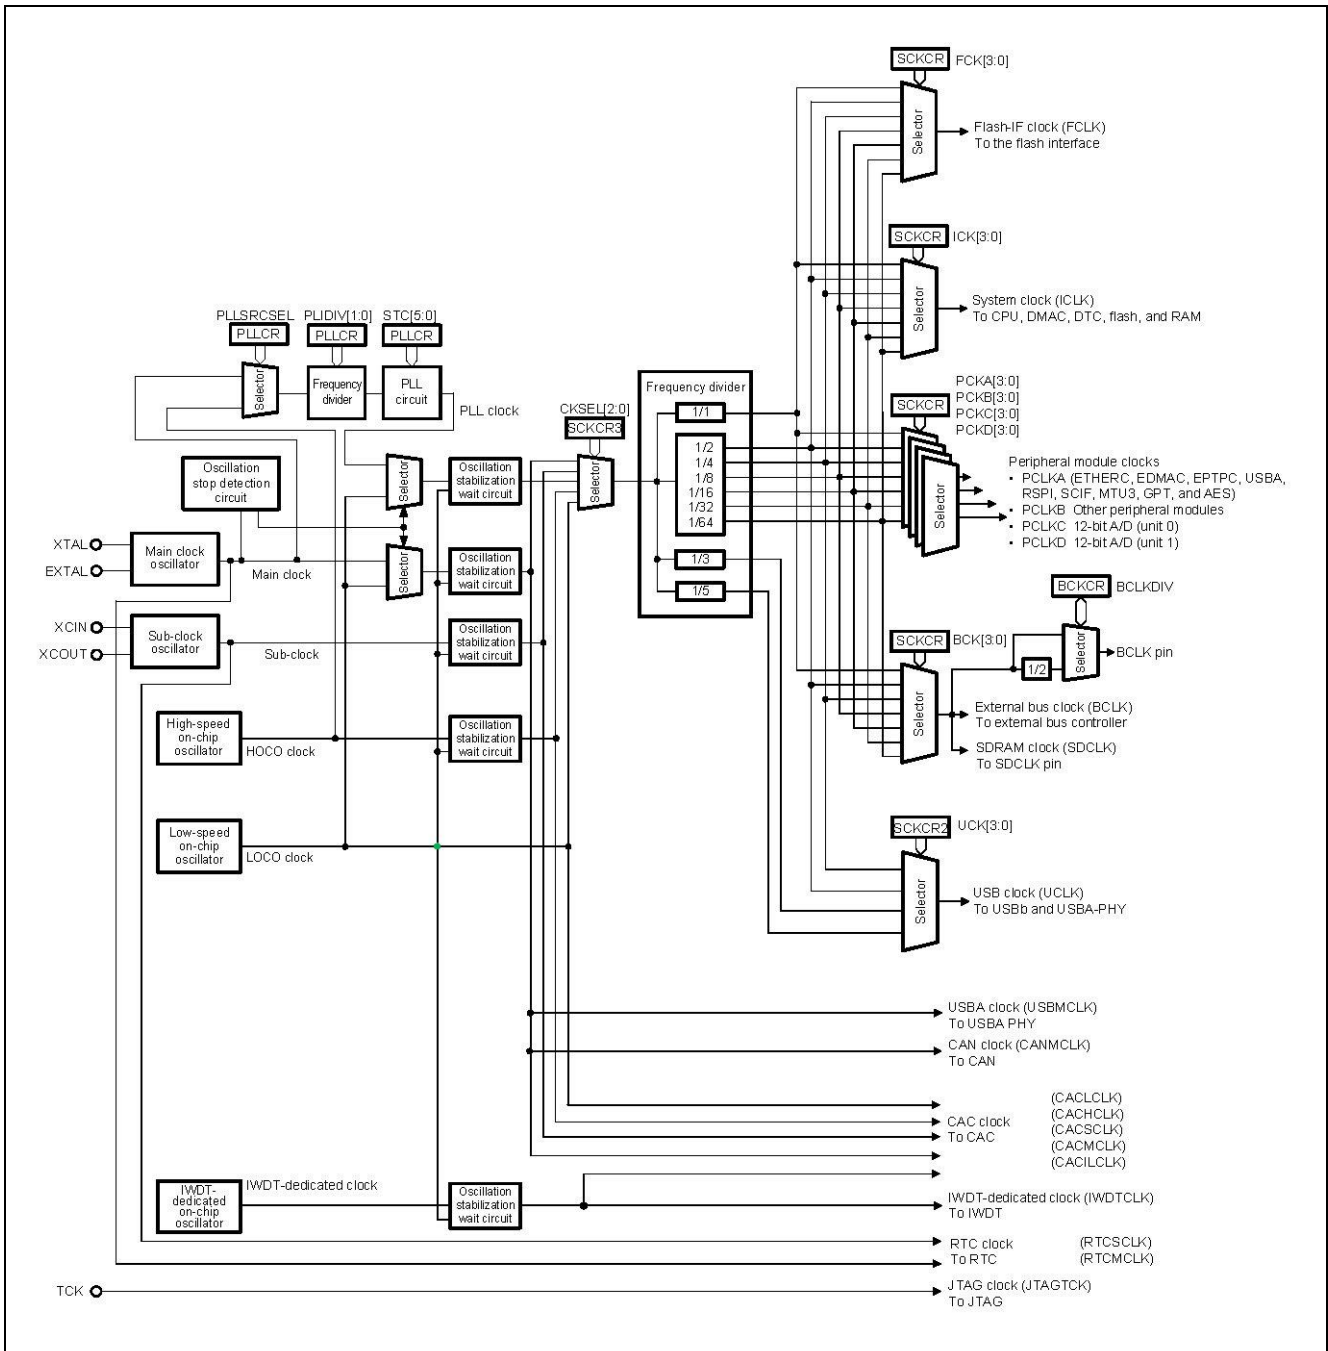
SCKCR FCK[3:0]

Selector

Flash-IF clock (FCLK)
To the flash interface

SCKCR ICK[3:0]

Selector

System clock (ICLK)
To CPU, DMAC, DTC, flash, and RAM

PLLSRCSEL PLIDIV[1:0] STC[5:0]
PLLCR PLLCR PLLCR

Selector

Frequency divider

PLL circuit

PLL clock

PCKA[3:0]
PCKB[3:0]
PCKC[3:0]
PCKD[3:0]

SCKCR

CKSEL[2:0]
SCKCR3

Frequency divider
1/1
1/2
1/4
1/8
1/16
1/32
1/64
1/3
1/5

Oscillation stop detection circuit

Selector

Oscillation stabilization wait circuit

Selector

Peripheral module clocks
• PCLKA (ETHERC, EDMAC, EPTPC, USBA, RSPI, SCIF, MTU3, GPT, and AES)
• PCLKB Other peripheral modules
• PCLKC 12-bit A/D (unit 0)
• PCLKD 12-bit A/D (unit 1)

XTAL
EXTAL

Main clock oscillator

Main clock

Oscillation stabilization wait circuit

BCKCR BCLKDIV

Selector

BCLK pin

1/2

SCKCR BCK[3:0]

XCIN
XCOUT

Sub-clock oscillator

Sub-clock

Oscillation stabilization wait circuit

Selector

External bus clock (BCLK)
To external bus controller

SDRAM clock (SDCLK)
To SDCLK pin

High-speed on-chip oscillator

HOCO clock

Oscillation stabilization wait circuit

SCKCR2 UCK[3:0]

Low-speed on-chip oscillator

LOCO clock

Selector

USB clock (UCLK)
To USBb and USBA-PHY

USBA clock (USBMCLK)
To USBA PHY

CAN clock (CANMCLK)
To CAN

CAC clock
To CAC

(CACLCLK)
(CACHCLK)
(CACSCLK)
(CACMCLK)
(CACILCLK)

IWDT-dedicated on-chip oscillator

IWDT-dedicated clock

Oscillation stabilization wait circuit

IWDT-dedicated clock (IWDTCLK)
To IWDT

RTC clock
To RTC

(RTCSCLK)
(RTCMCLK)

TCK

JTAG clock (JTAGTCK)
To JTAG